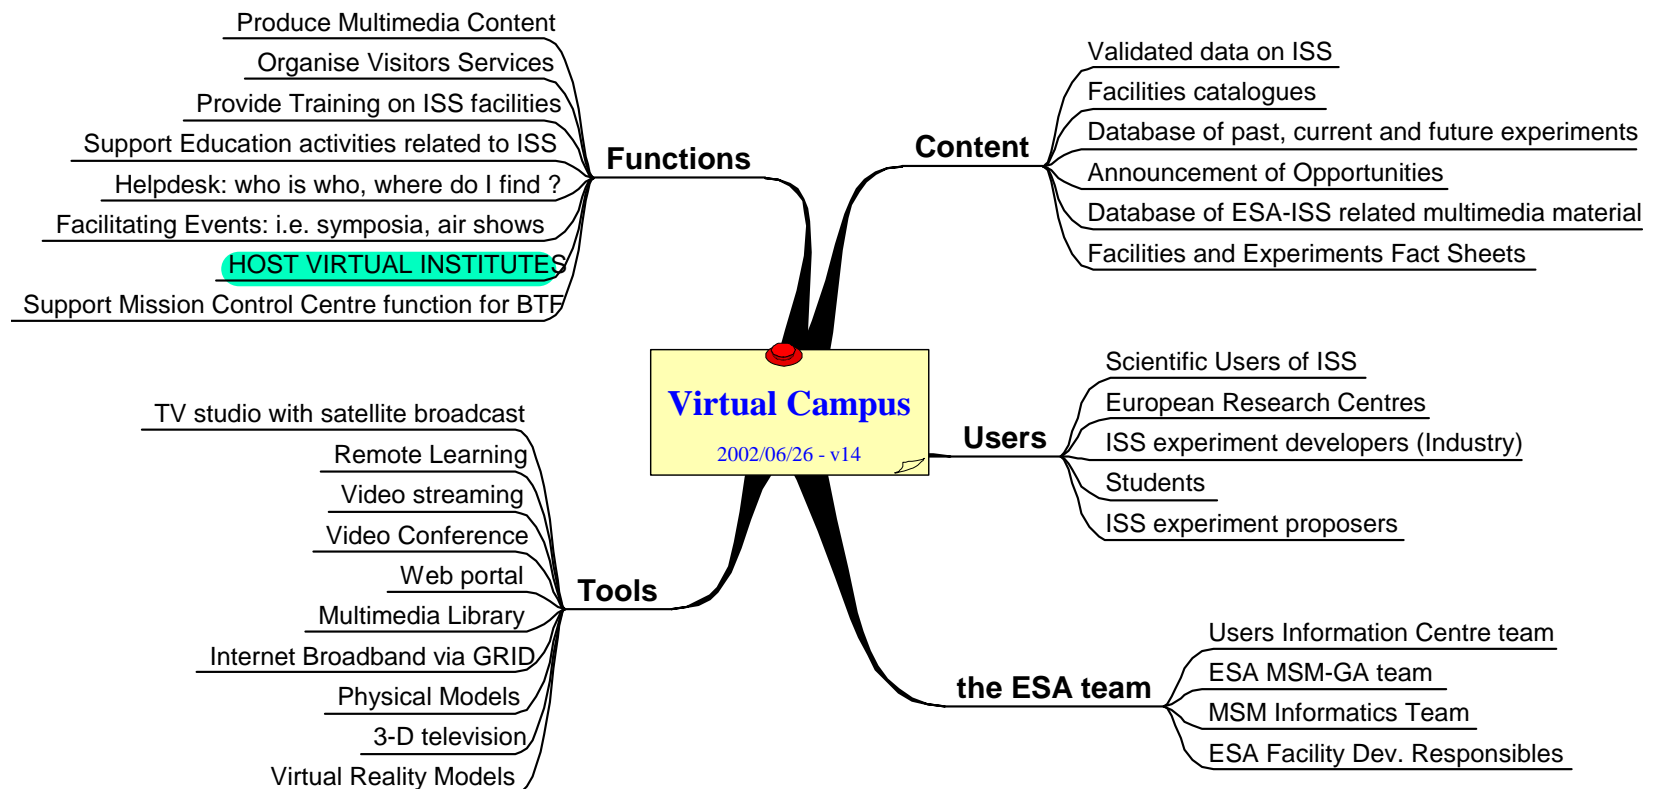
Virtual Campus

2002/06/26 - v14

Functions

Produce Multimedia Content

Organise Visitors Services

Provide Training on ISS facilities

Support Education activities related to ISS

Helpdesk: who is who, where do I find ?

Facilitating Events: i.e. symposia, air shows

HOST VIRTUAL INSTITUTES

Support Mission Control Centre function for BTF

Content

Validated data on ISS

Facilities catalogues

Database of past, current and future experiments

Announcement of Opportunities

Database of ESA-ISS related multimedia material

Facilities and Experiments Fact Sheets

Users

Scientific Users of ISS

European Research Centres

ISS experiment developers (Industry)

Students

ISS experiment proposers

Tools

TV studio with satellite broadcast

Remote Learning

Video streaming

Video Conference

Web portal

Multimedia Library

Internet Broadband via GRID

Physical Models

3-D television

Virtual Reality Models

the ESA team

Users Information Centre team

ESA MSM-GA team

MSM Informatics Team

ESA Facility Dev. Responsibles